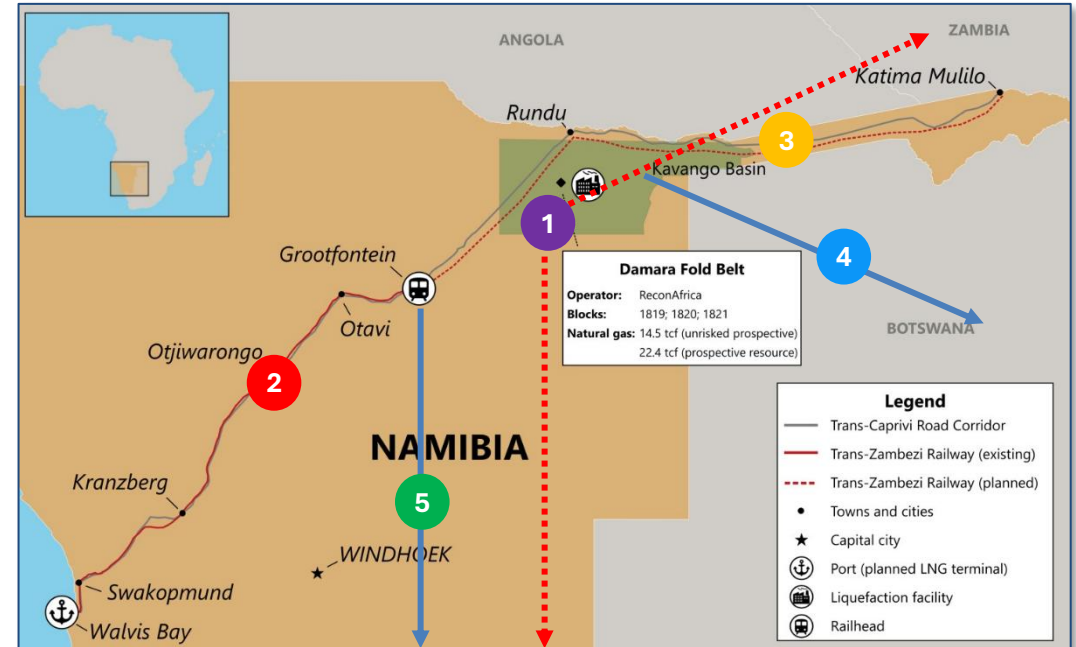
ANGOLA

ZAMBIA

Katima Mulilo

Rundu

3

Kavango Basin

1

4

Grootfontein

Otavi

Damara Fold Belt

| | |
|---|---|
| Operator: | ReconAfrica |
| Blocks: | 1819; 1820; 1821 |
| Natural gas: | 14.5 tcf (unrisked prospective) |
| | 22.4 tcf (prospective resource) |

BOTSWANA

Otjiwarongo

2

NAMIBIA

Kranzberg

5

WINDHOEK

Swakopmund

Walvis Bay

Legend

Trans-Caprivi Road Corridor

Trans-Zambezi Railway (existing)

Trans-Zambezi Railway (planned)

Towns and cities

Capital city

Port (planned LNG terminal)

Liquefaction facility

Railhead